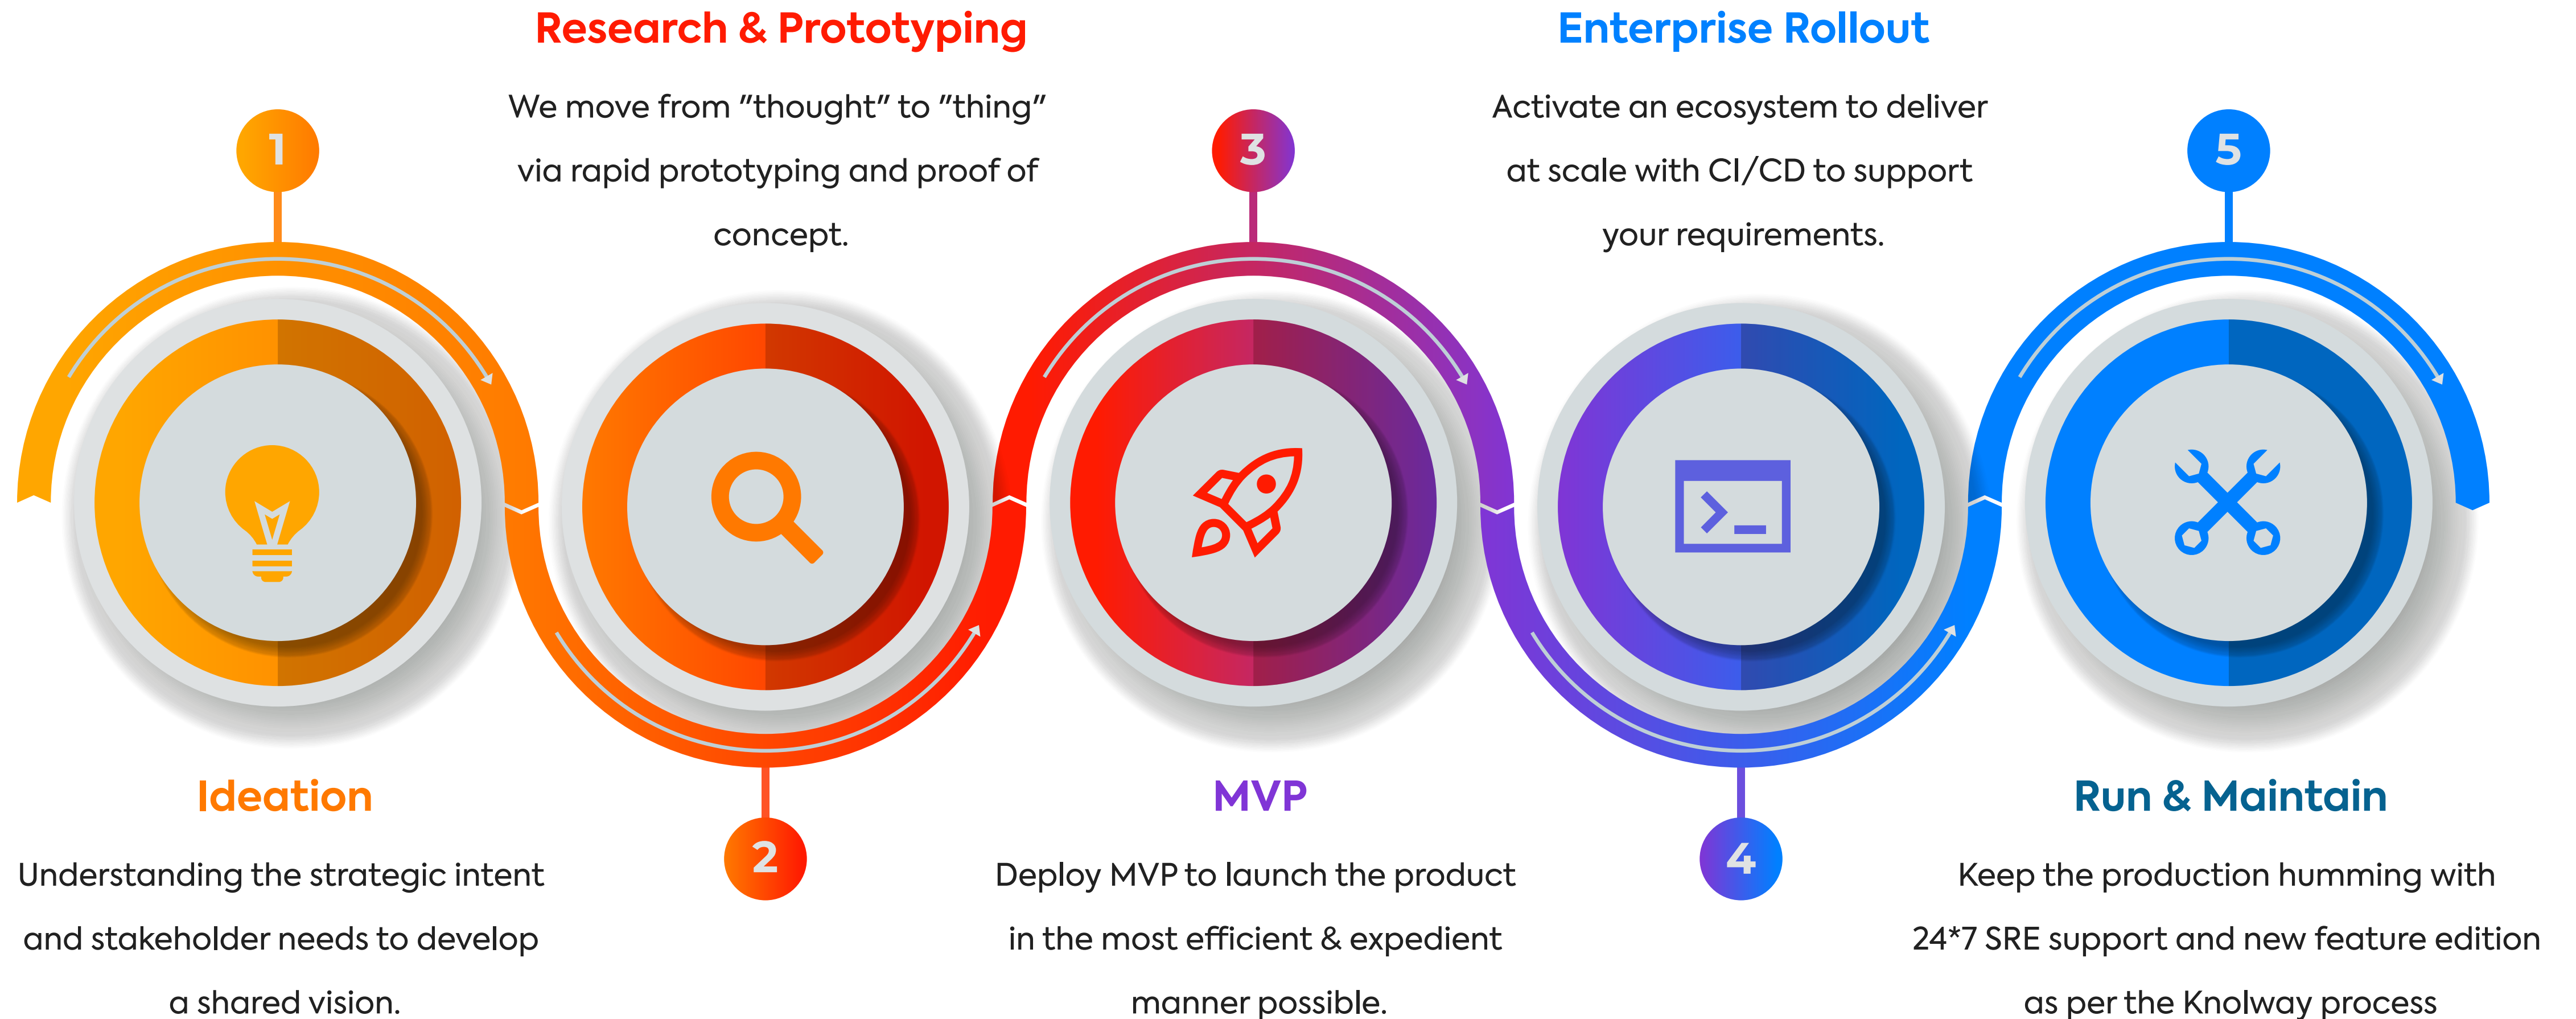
Research & Prototyping

We move from ”thought” to ”thing” via rapid prototyping and proof of concept.

Enterprise Rollout

Activate an ecosystem to deliver at scale with CI/CD to support your requirements.

1

3

5

Ideation

Understanding the strategic intent and stakeholder needs to develop a shared vision.

2

MVP

Deploy MVP to launch the product in the most efficient & expedient manner possible.

4

Run & Maintain

Keep the production humming with 24*7 SRE support and new feature edition as per the Knolway process